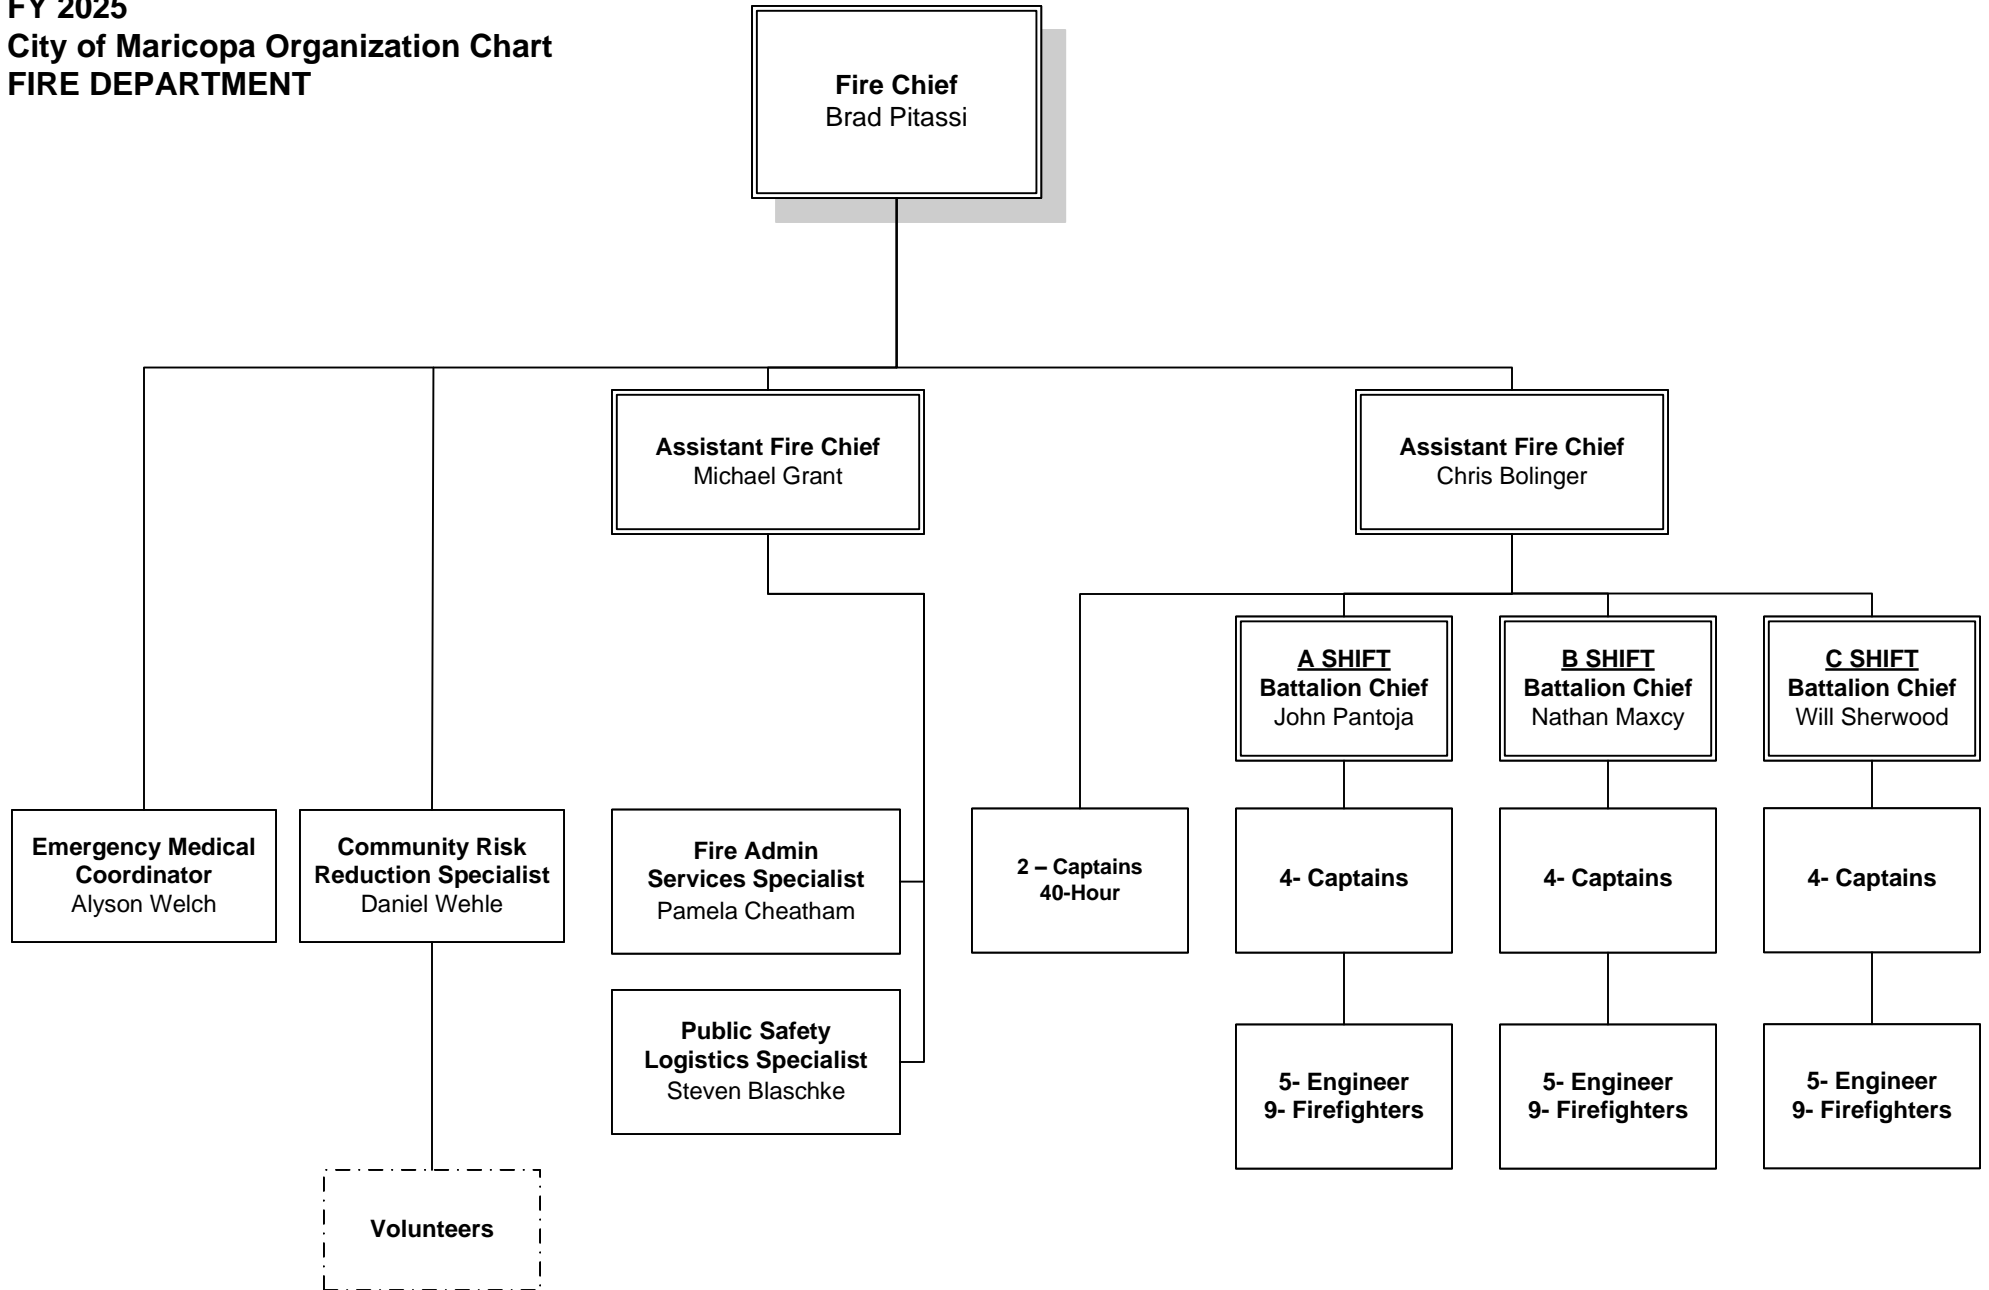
FY 2025
City of Maricopa Organization Chart
FIRE DEPARTMENT

Fire Chief
Brad Pitassi

Assistant Fire Chief
Michael Grant

Assistant Fire Chief
Chris Bolinger

A SHIFT
Battalion Chief
John Pantoja

B SHIFT
Battalion Chief
Nathan Maxcy

C SHIFT
Battalion Chief
Will Sherwood

Emergency Medical Coordinator
Alyson Welch

Community Risk Reduction Specialist
Daniel Wehle

Fire Admin Services Specialist
Pamela Cheatham

2 – Captains
40-Hour

4- Captains

4- Captains

4- Captains

Public Safety Logistics Specialist
Steven Blaschke

5- Engineer
9- Firefighters

5- Engineer
9- Firefighters

5- Engineer
9- Firefighters

Volunteers